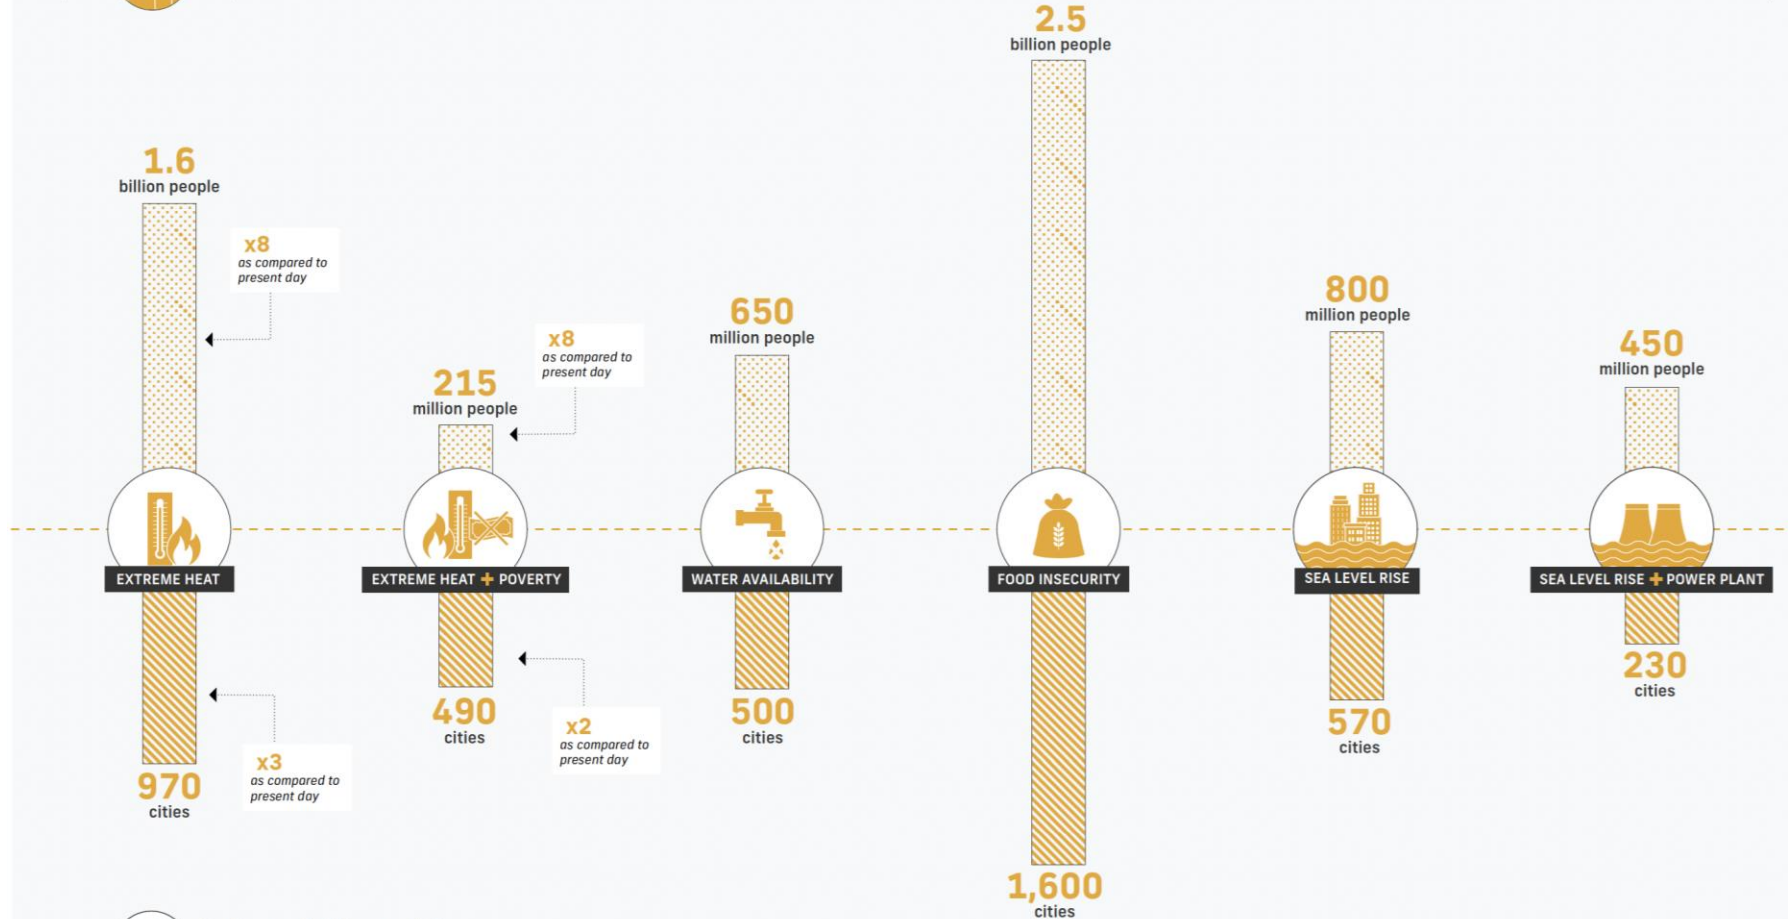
1.6
billion people

x8
as compared to present day

EXTREME HEAT

x3
as compared to present day

970
cities

215
million people

x8
as compared to present day

EXTREME HEAT + POVERTY

490
cities

x2
as compared to present day

650
million people

WATER AVAILABILITY

500
cities

2.5
billion people

FOOD INSECURITY

1,600
cities

800
million people

SEA LEVEL RISE

570
cities

450
million people

SEA LEVEL RISE + POWER PLANT

230
cities